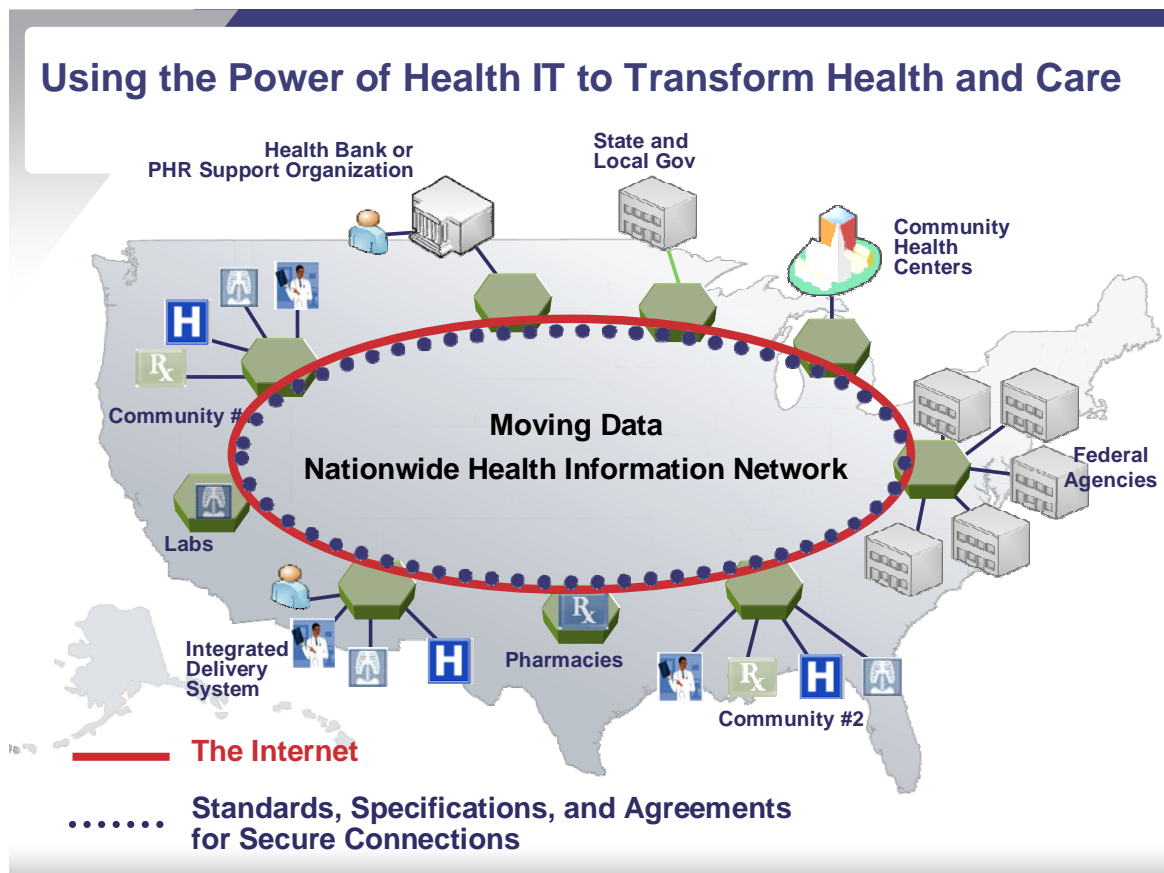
Using the Power of Health IT to Transform Health and Care

Health Bank or PHR Support Organization

State and Local Gov

Community Health Centers

H

Rx

Community #

Moving Data

Nationwide Health Information Network

Federal Agencies

Labs

Integrated Delivery System

H

Rx

Pharmacies

Rx

H

Community #2

The Internet

Standards, Specifications, and Agreements for Secure Connections